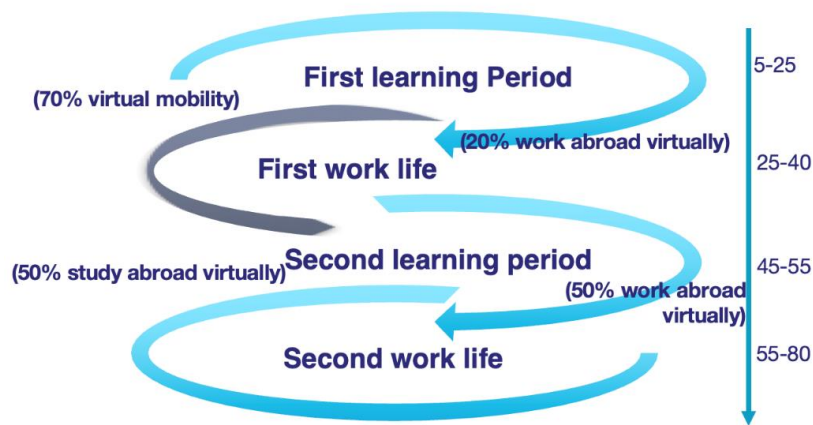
First learning Period

5-25

(70% virtual mobility)

(20% work abroad virtually)

First work life

25-40

Second learning period

(50% study abroad virtually)

45-55

(50% work abroad virtually)

Second work life

55-80